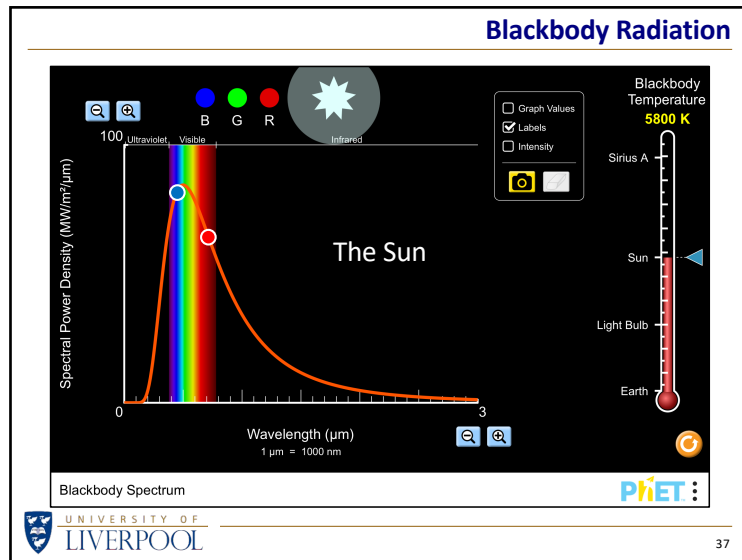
Blackbody Radiation

B G R

100 Ultraviolet Visible Infrared

Spectral Power Density (MW/m²/μm)

The Sun

0 3

Wavelength (μm)
1 μm = 1000 nm

Graph Values
Labels
Intensity

Blackbody Temperature
5800 K

Sirius A
Sun
Light Bulb
Earth

Blackbody Spectrum

PhET

UNIVERSITY OF LIVERPOOL

37